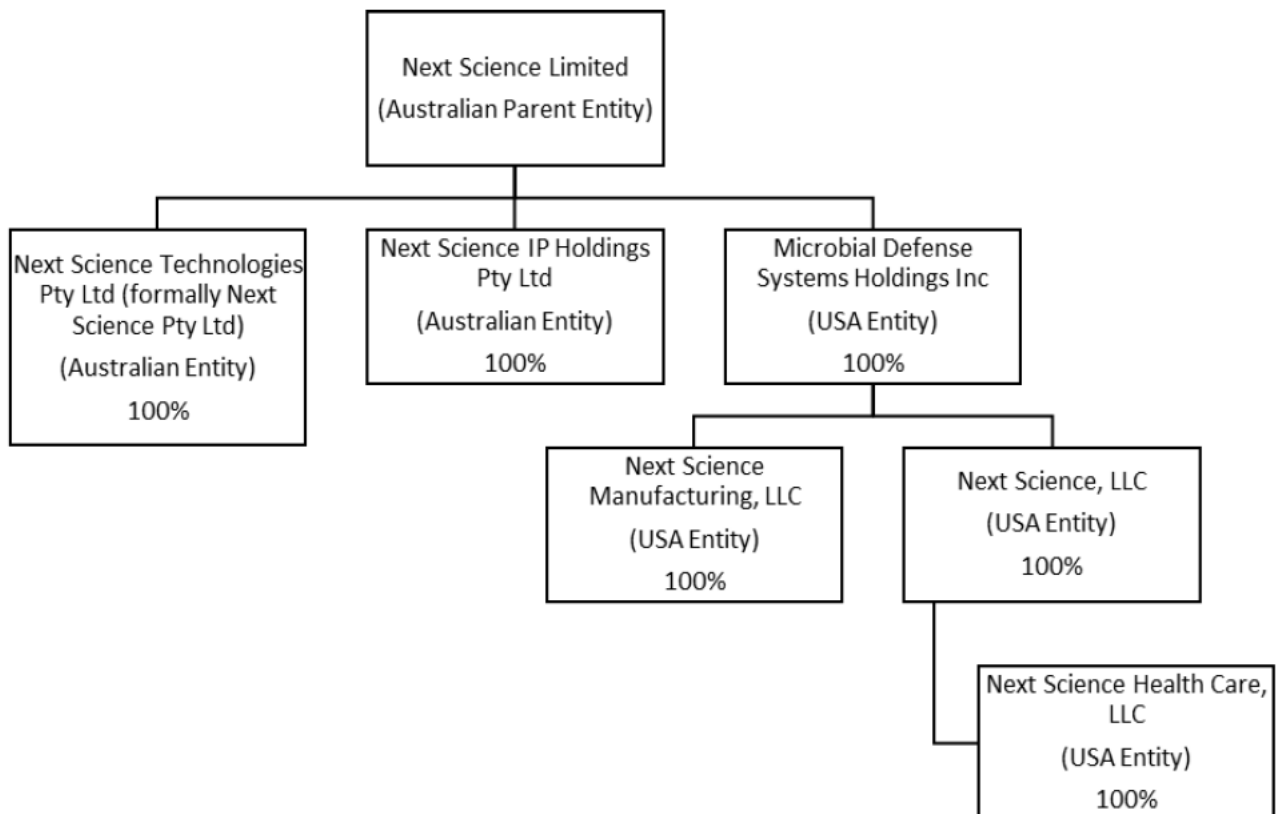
Next Science Limited
(Australian Parent Entity)

Next Science Technologies Pty Ltd (formally Next Science Pty Ltd)
(Australian Entity)
100%

Next Science IP Holdings Pty Ltd
(Australian Entity)
100%

Microbial Defense Systems Holdings Inc
(USA Entity)
100%

Next Science Manufacturing, LLC
(USA Entity)
100%

Next Science, LLC
(USA Entity)
100%

Next Science Health Care, LLC
(USA Entity)
100%